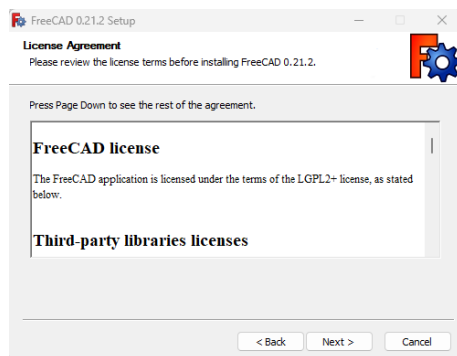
FreeCAD 0.21.2 Setup

License Agreement
Please review the license terms before installing FreeCAD 0.21.2.

Press Page Down to see the rest of the agreement.

FreeCAD license

The FreeCAD application is licensed under the terms of the LGPL2+ license, as stated below.

Third-party libraries licenses

< Back
Next >
Cancel